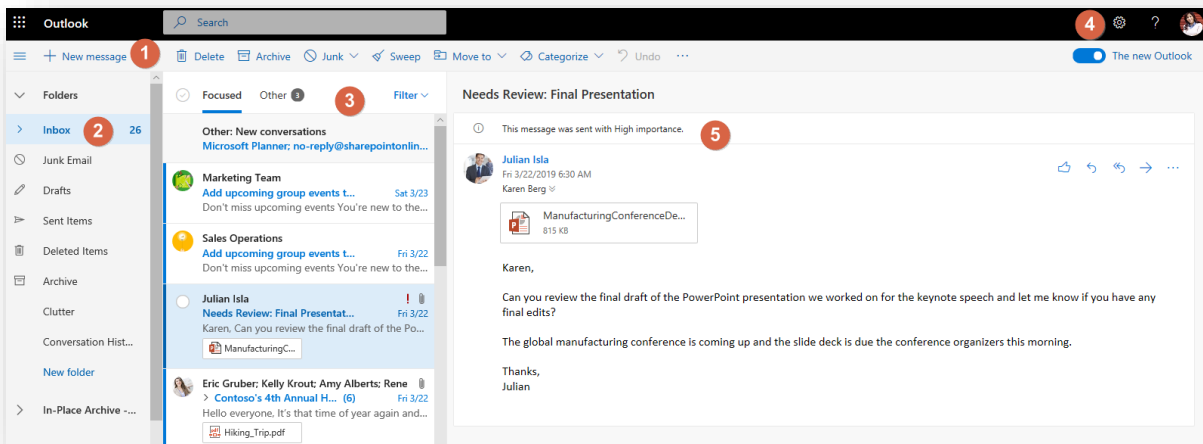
Outlook

Search

4

?

New message 1

Delete Archive Junk Sweep Move to Categorize Undo ...

The new Outlook

Folders

Inbox 2 26

Junk Email

Drafts

Sent Items

Deleted Items

Archive

Clutter

Conversation Hist...

New folder

In-Place Archive -...

Focused Other 3 3 Filter

Other: New conversations
Microsoft Planner: no-reply@sharepointonlin...

Marketing Team
Add upcoming group events t... Sat 3/23
Don't miss upcoming events You're new to the...

Sales Operations
Add upcoming group events t... Fri 3/22
Don't miss upcoming events You're new to the...

Julian Isla
Needs Review: Final Presentat... Fri 3/22
Karen, Can you review the final draft of the Po...
ManufacturingC...

Eric Gruber; Kelly Krout; Amy Alberts; Rene
Contoso's 4th Annual H... (6) Fri 3/22
Hello everyone, It's that time of year again and...
Hiking_Trip.pdf

Needs Review: Final Presentation

This message was sent with High importance. 5

Julian Isla
Fri 3/22/2019 6:30 AM
Karen Berg

ManufacturingConferenceDe...
815 KB

Karen,

Can you review the final draft of the PowerPoint presentation we worked on for the keynote speech and let me know if you have any final edits?

The global manufacturing conference is coming up and the slide deck is due the conference organizers this morning.

Thanks,
Julian